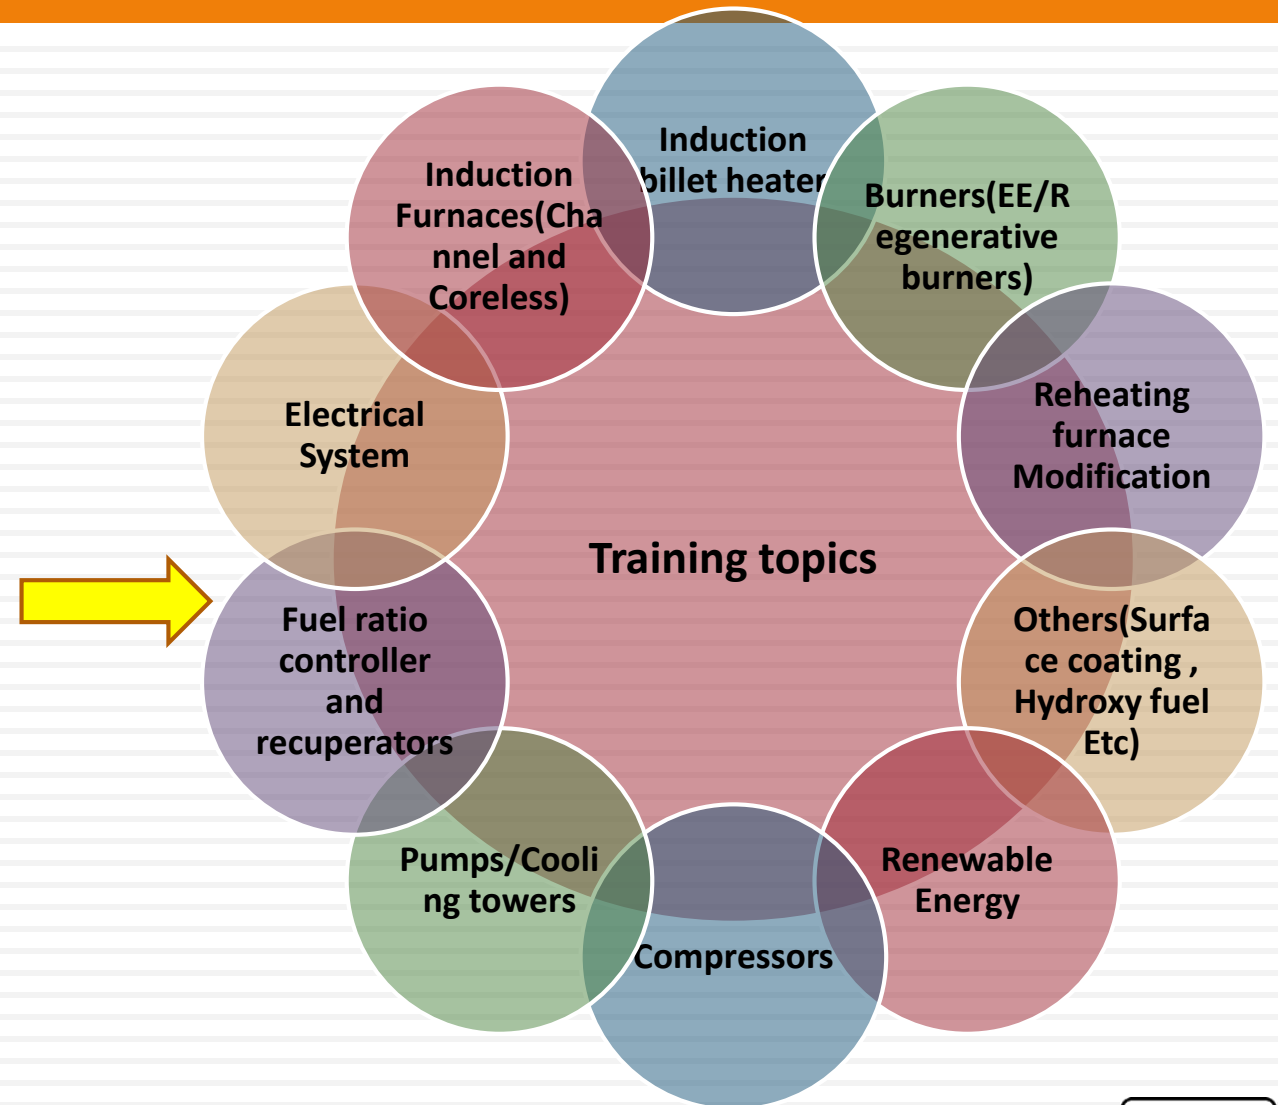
Training topics

Induction billet heater

Burners(EE/Regenerative burners)

Reheating furnace Modification

Others(Surface coating , Hydroxy fuel Etc)

Renewable Energy

Compressors

Pumps/Cooling towers

Fuel ratio controller and recuperators

Electrical System

Induction Furnaces(Channel and Coreless)